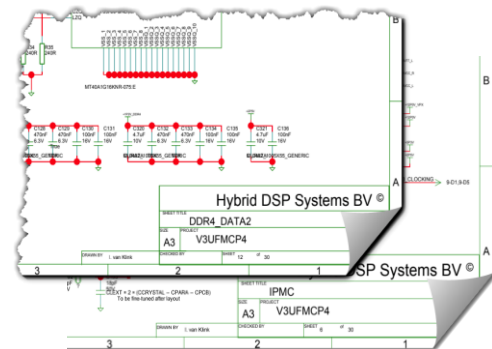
B
34 240R
35 240R
MT40A1G16KNR-075:E
C12 470nF 6.3V
C12 470nF 6.3V
C130 100nF 16V
C131 100nF 16V
C320 4.7uF 6.3V
C12 470nF 6.3V
C133 470nF 6.3V
C134 100nF 16V
C135 100nF 16V
C321 4.7uF 6.3V
C136 100nF 16V
_GENERIC
_GENERIC
_GENERIC
B
A
CLOCKING
Hybrid DSP Systems BV ©
SHEET TITLE
DDR4_DATA2
SIZE
A3
PROJECT
V3UFMCP4
DRAWN BY
I. van Klink
CHECKED BY
SHEET
12
of
30
3
2
1
A
CEXT = 2 × (CCRYSTAL – CPARA – CPCB)
To be fine-tuned after layout
SP Systems BV ©
SHEET TITLE
IPMC
SIZE
A3
PROJECT
V3UFMCP4
DRAWN BY
I. van Klink
CHECKED BY
SHEET
of
30
3
2
1